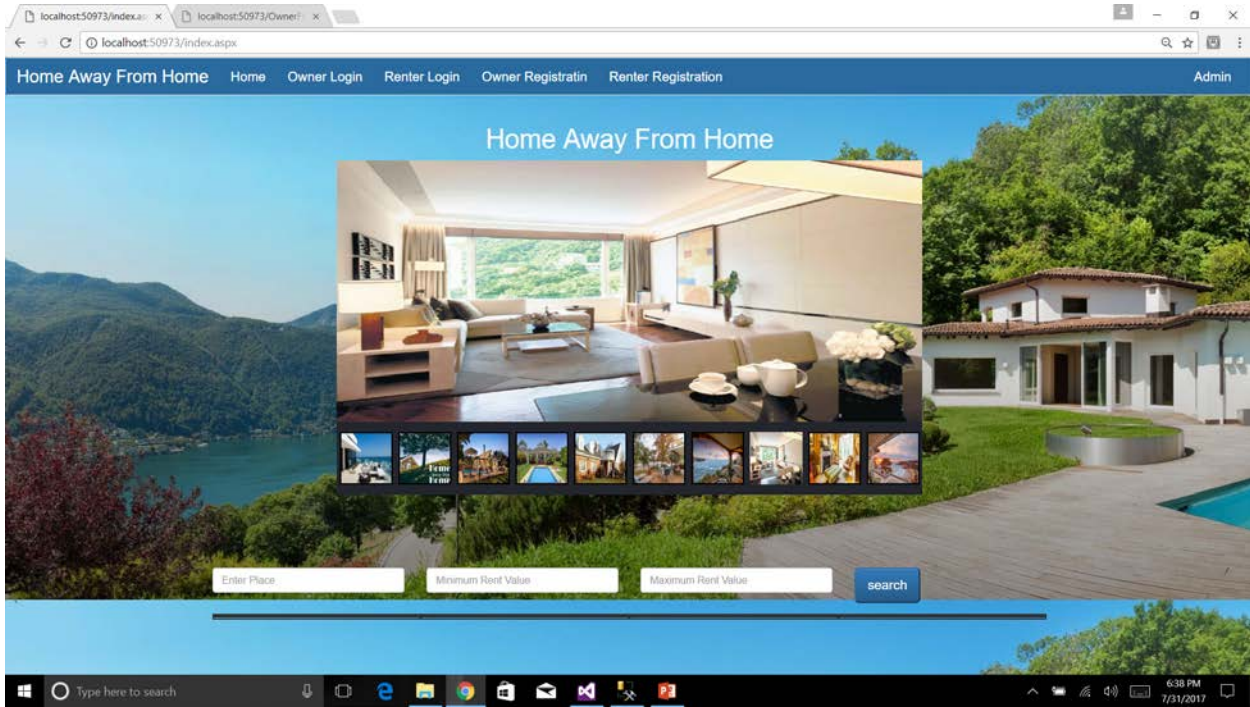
localhost:50973/index.as ×
localhost:50973/Owner ×

localhost:50973/index.aspx

Home Away From Home Home Owner Login Renter Login Owner Registratin Renter Registration Admin

Home Away From Home

Enter Place
Minimum Rent Value
Maximum Rent Value
search

Type here to search

6:38 PM
7/31/2017